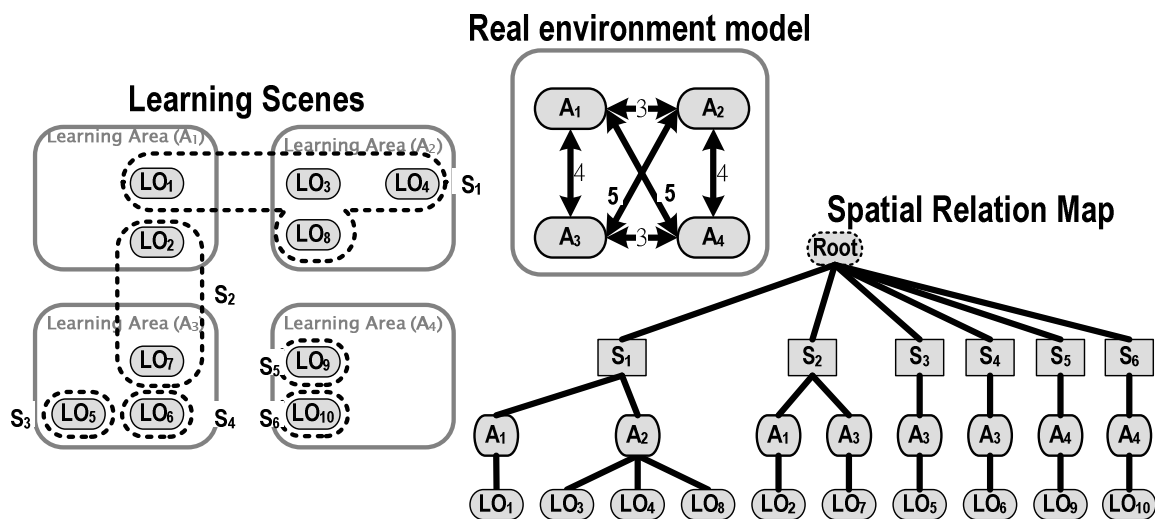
Real environment model

$A_1$ 3 $A_2$
4 5 5 4
$A_3$ 3 $A_4$

Learning Scenes

Learning Area ($A_1$)
Learning Area ($A_2$)
$LO_1$
$LO_3$
$LO_4$
$S_1$
$LO_2$
$LO_8$
$S_2$
Learning Area ($A_3$)
Learning Area ($A_4$)
$LO_7$
$S_5$ $LO_9$
$S_3$ $LO_5$
$LO_6$
$S_4$
$S_6$ $LO_{10}$

Spatial Relation Map

Root
$S_1$ $S_2$ $S_3$ $S_4$ $S_5$ $S_6$
$A_1$ $A_2$ $A_1$ $A_3$ $A_3$ $A_3$ $A_4$ $A_4$
$LO_1$ $LO_3$ $LO_4$ $LO_8$ $LO_2$ $LO_7$ $LO_5$ $LO_6$ $LO_9$ $LO_{10}$